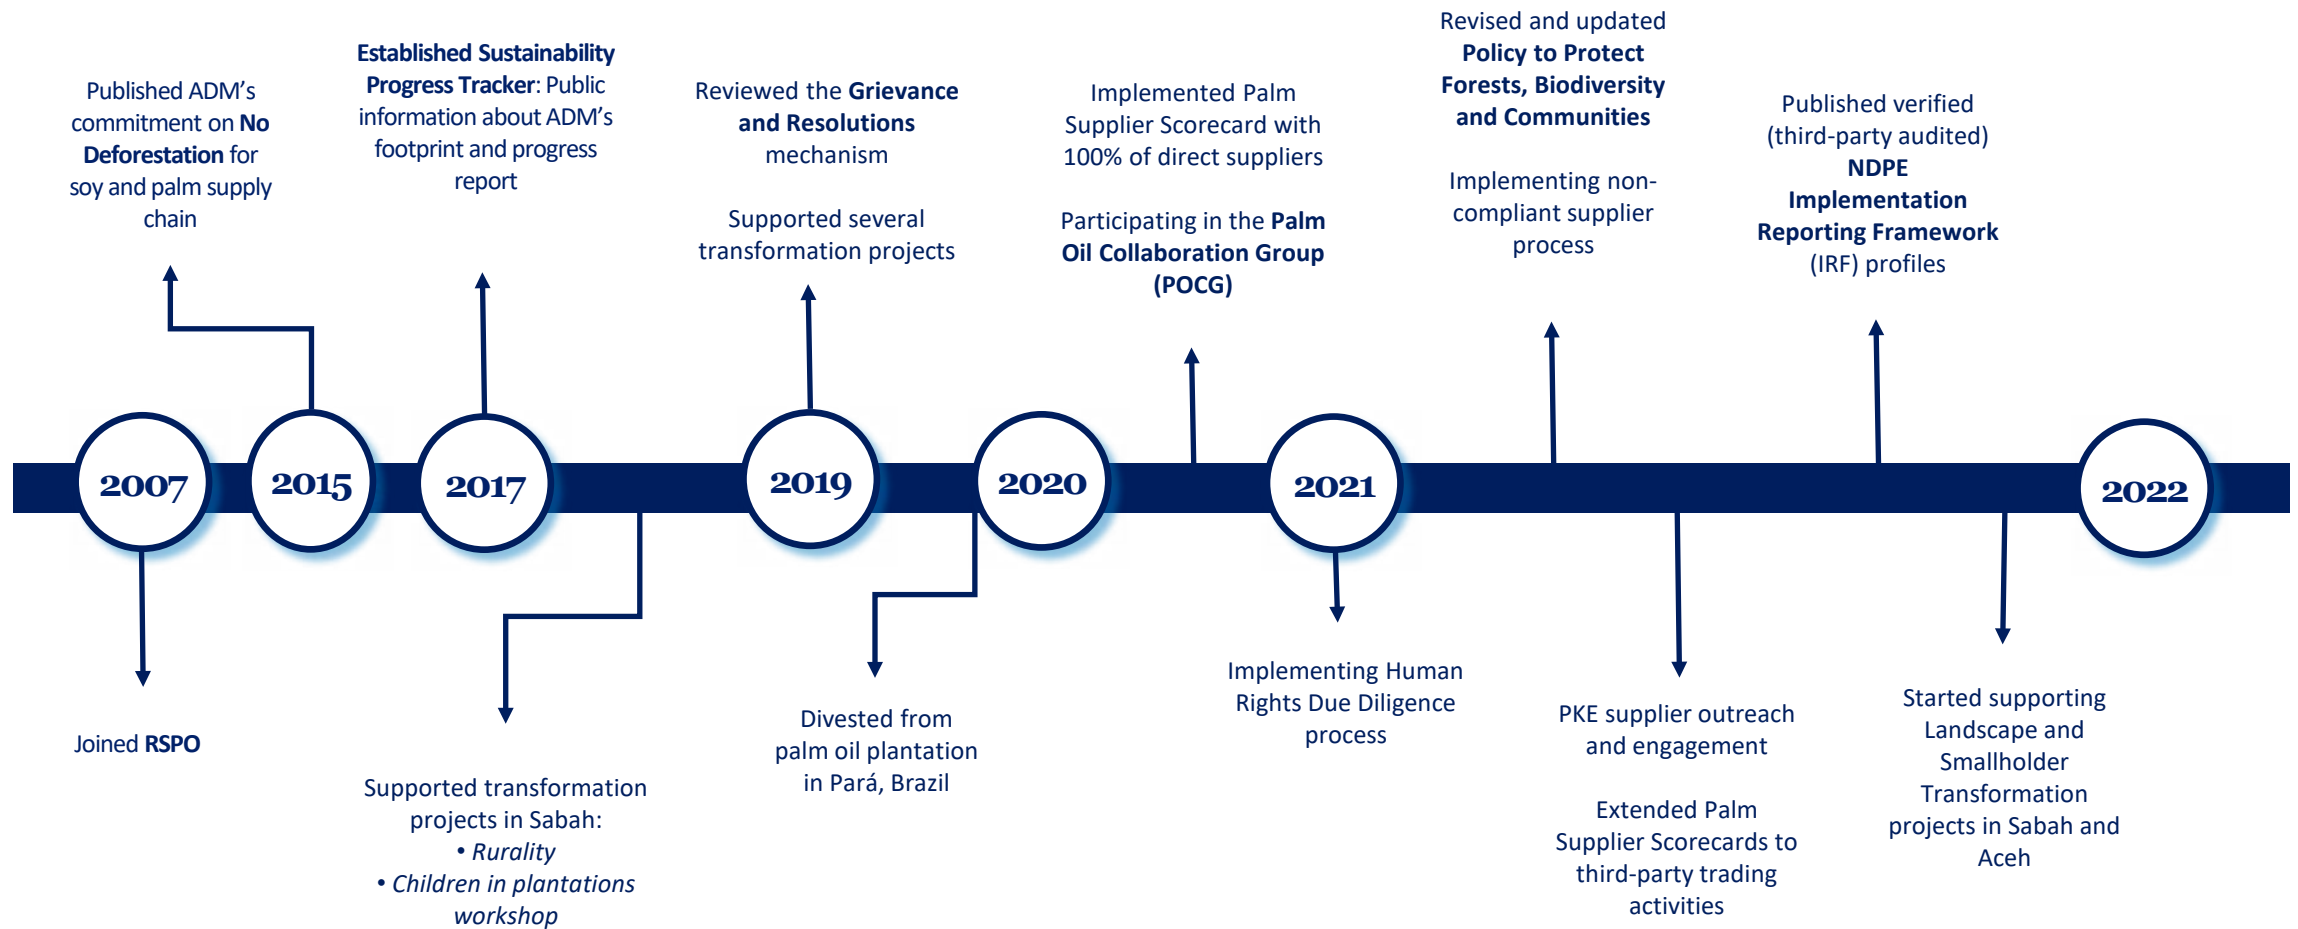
Published ADM's commitment on **No Deforestation** for soy and palm supply chain

**Established Sustainability Progress Tracker**: Public information about ADM's footprint and progress report

Reviewed the **Grievance and Resolutions** mechanism

Supported several transformation projects

Implemented Palm Supplier Scorecard with 100% of direct suppliers

Participating in the **Palm Oil Collaboration Group (POCG)**

Revised and updated **Policy to Protect Forests, Biodiversity and Communities**

Implementing non-compliant supplier process

Published verified (third-party audited) **NDPE Implementation Reporting Framework** (IRF) profiles

2007

2015

2017

2019

2020

2021

2022

Joined **RSPO**

Supported transformation projects in Sabah:
• *Rurality*
• *Children in plantations workshop*

Divested from palm oil plantation in Pará, Brazil

Implementing Human Rights Due Diligence process

PKE supplier outreach and engagement

Extended Palm Supplier Scorecards to third-party trading activities

Started supporting Landscape and Smallholder Transformation projects in Sabah and Aceh